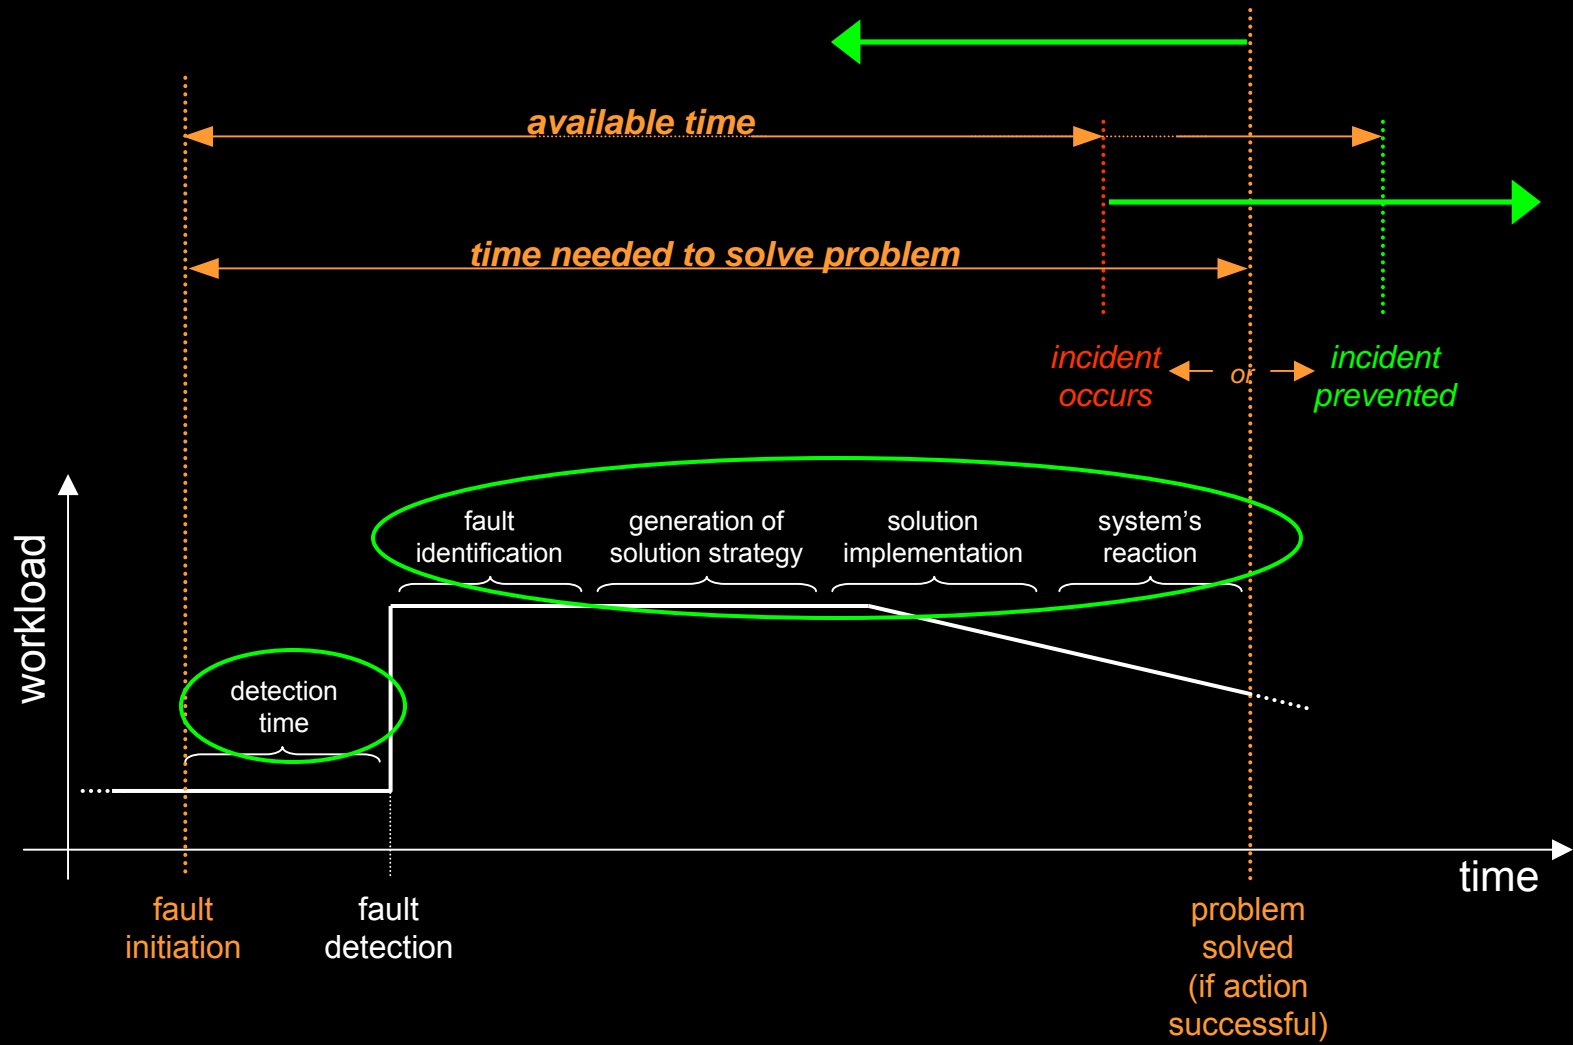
available time

time needed to solve problem

incident occurs

or

incident prevented

workload

fault identification

generation of solution strategy

solution implementation

system's reaction

detection time

time

fault initiation

fault detection

problem solved (if action successful)